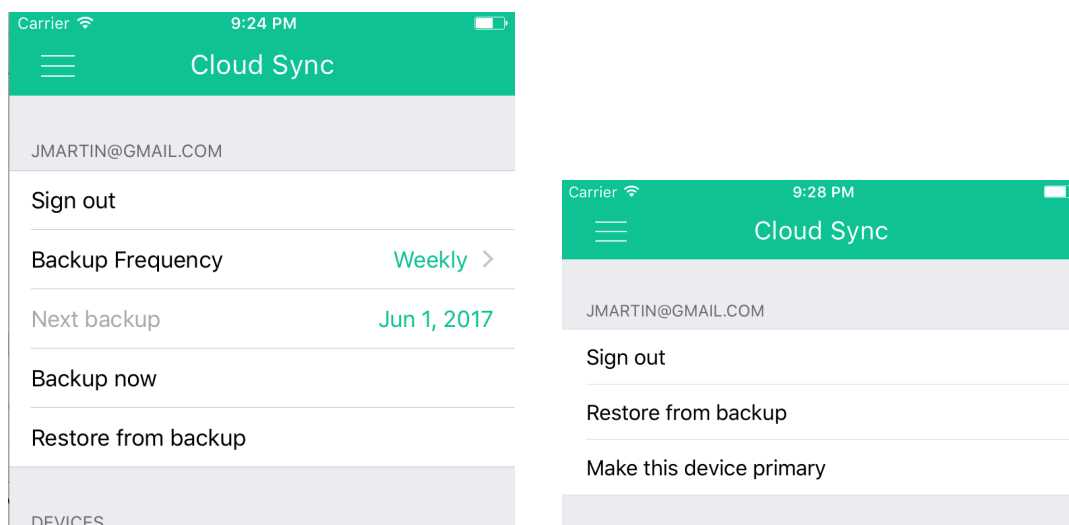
Carrier 9:24 PM

Cloud Sync

JMARTIN@GMAIL.COM

Sign out

Backup Frequency Weekly

Next backup Jun 1, 2017

Backup now

Restore from backup

DEVICES

Carrier 9:28 PM

Cloud Sync

JMARTIN@GMAIL.COM

Sign out

Restore from backup

Make this device primary